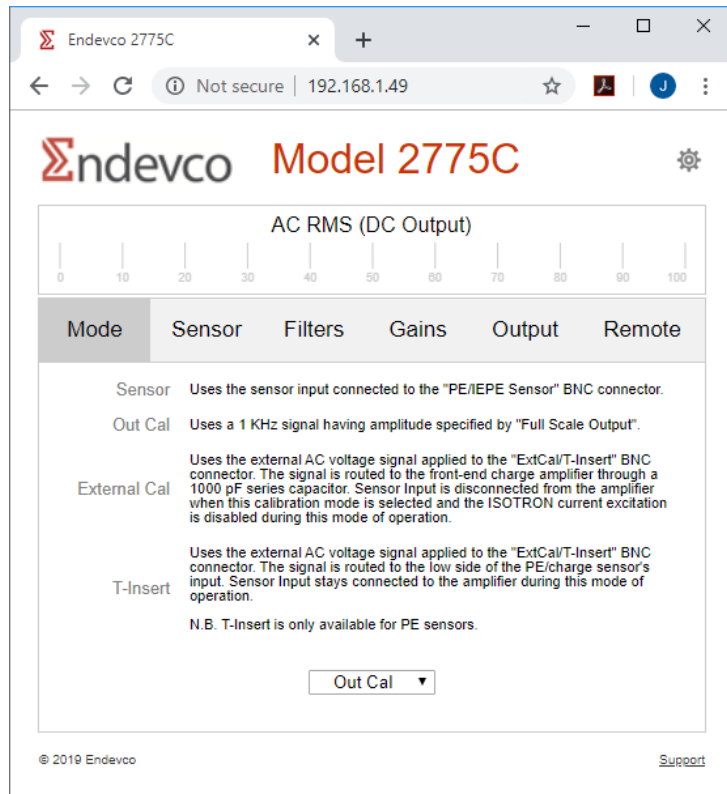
Endevco 2775C ×
+
– ☐ ×
Not secure | 192.168.1.49
J

Endevco Model 2775C

AC RMS (DC Output)
0 10 20 30 40 50 60 70 80 90 100

Mode Sensor Filters Gains Output Remote

Sensor Uses the sensor input connected to the "PE/IEPE Sensor" BNC connector.

Out Cal Uses a 1 KHz signal having amplitude specified by "Full Scale Output".

External Cal Uses the external AC voltage signal applied to the "ExtCal/T-Insert" BNC connector. The signal is routed to the front-end charge amplifier through a 1000 pF series capacitor. Sensor Input is disconnected from the amplifier when this calibration mode is selected and the ISOTRON current excitation is disabled during this mode of operation.

T-Insert Uses the external AC voltage signal applied to the "ExtCal/T-Insert" BNC connector. The signal is routed to the low side of the PE/charge sensor's input. Sensor Input stays connected to the amplifier during this mode of operation.

N.B. T-Insert is only available for PE sensors.

Out Cal ▾

© 2019 Endevco Support